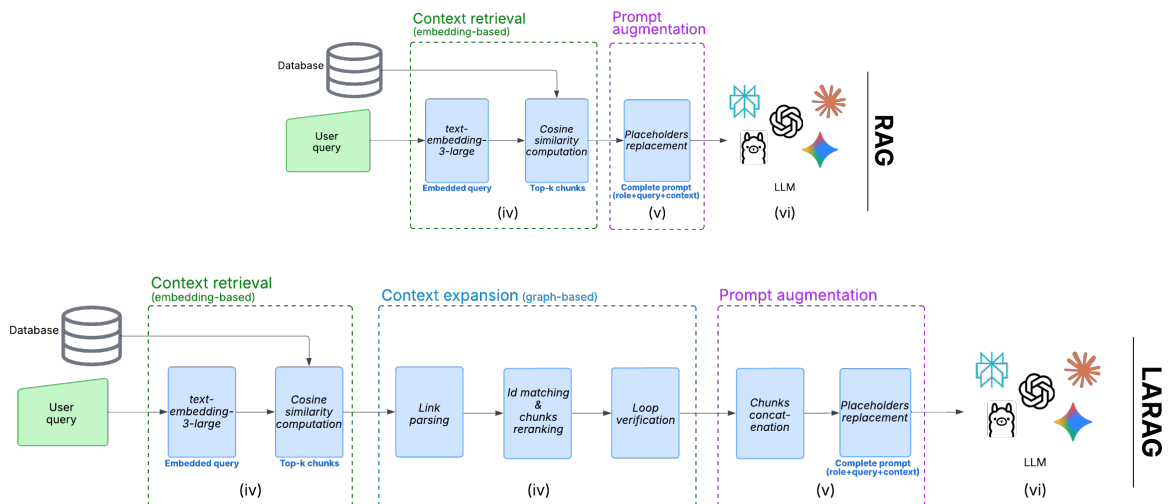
Context retrieval
(embedding-based)

Prompt augmentation

Database

User query

text-embedding-3-large

Embedded query

Cosine similarity computation

Top-k chunks

(iv)

Placeholders replacement

Complete prompt
(role+query+context)

(v)

LLM

(vi)

RAG

Context retrieval
(embedding-based)

Context expansion (graph-based)

Prompt augmentation

Database

User query

text-embedding-3-large

Embedded query

Cosine similarity computation

Top-k chunks

(iv)

Link parsing

Id matching & chunks reranking

Loop verification

(iv)

Chunks concat-enation

Placeholders replacement

Complete prompt
(role+query+context)

(v)

LLM

(vi)

LARAG